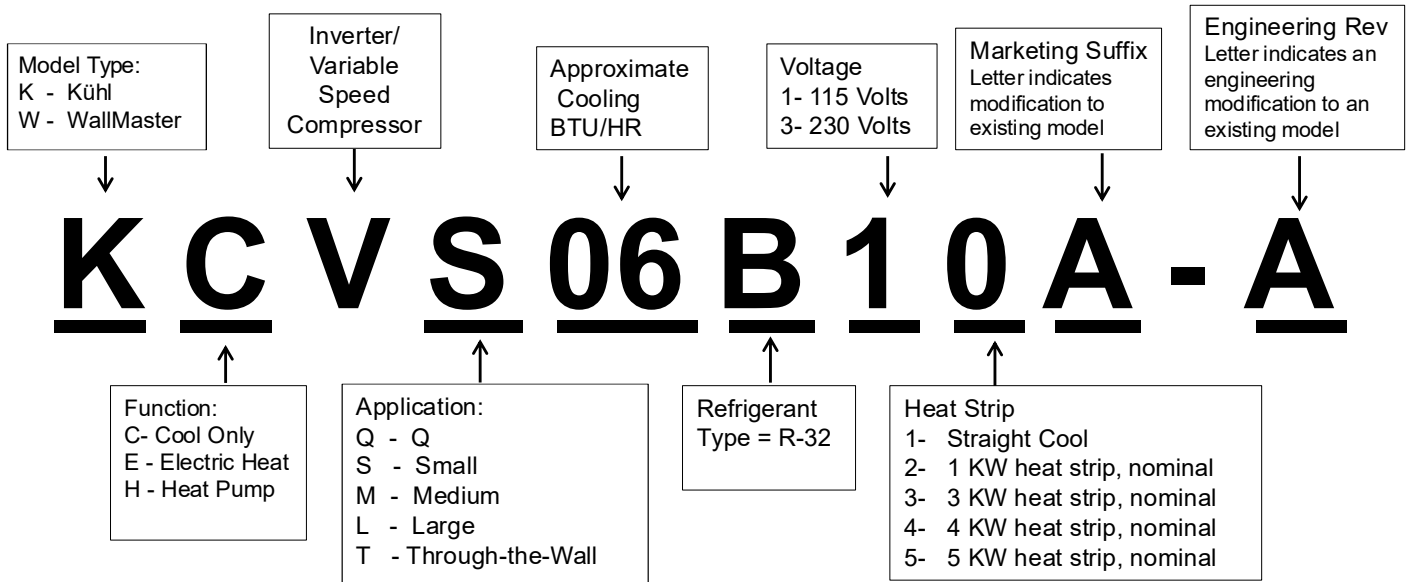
Model Type:
K - Kühl
W - WallMaster

Inverter/ Variable Speed Compressor

Approximate Cooling BTU/HR

Voltage
1- 115 Volts
3- 230 Volts

Marketing Suffix
Letter indicates modification to existing model

Engineering Rev
Letter indicates an engineering modification to an existing model

K C V S 06 B 1 0 A - A

Function:
C- Cool Only
E - Electric Heat
H - Heat Pump

Application:
Q - Q
S - Small
M - Medium
L - Large
T - Through-the-Wall

Refrigerant Type = R-32

Heat Strip
1- Straight Cool
2- 1 KW heat strip, nominal
3- 3 KW heat strip, nominal
4- 4 KW heat strip, nominal
5- 5 KW heat strip, nominal